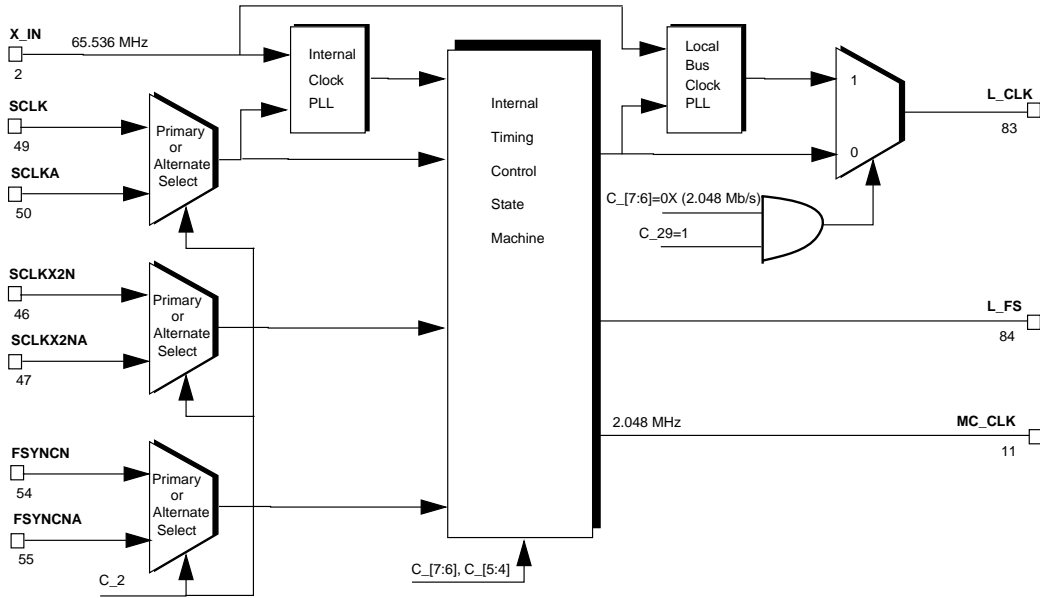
X_IN
2
65.536 MHz

Internal Clock PLL

Local Bus Clock PLL

1
0

L_CLK
83

SCLK
49

SCLKA
50

Primary or Alternate Select

Internal Timing Control State Machine

C_[7:6]=0X (2.048 Mb/s)
C_29=1

SCLKX2N
46

SCLKX2NA
47

Primary or Alternate Select

L_FS
84

2.048 MHz

MC_CLK
11

FSYNCN
54

FSYNCNA
55

Primary or Alternate Select

C_2

C_[7:6], C_[5:4]